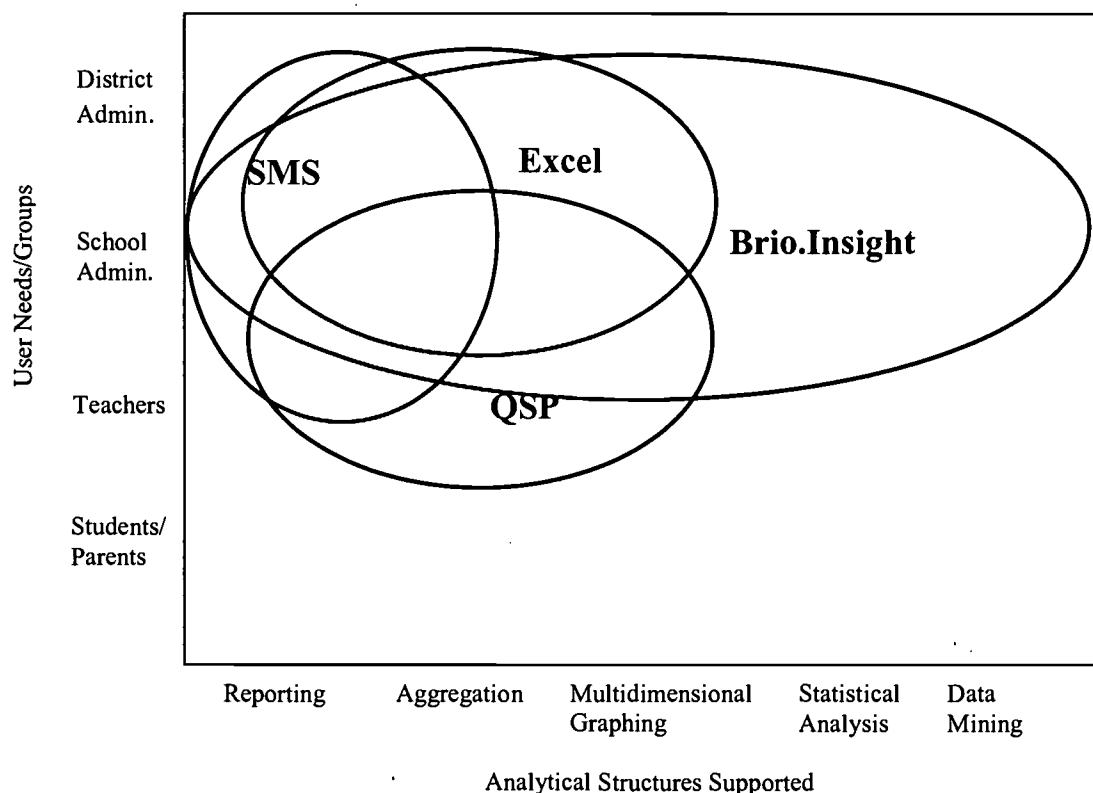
User Needs/Groups

District Admin.

School Admin.

Teachers

Students/ Parents

SMS

Excel

Brio.Insight

QSP

Reporting

Aggregation

Multidimensional Graphing

Statistical Analysis

Data Mining

Analytical Structures Supported